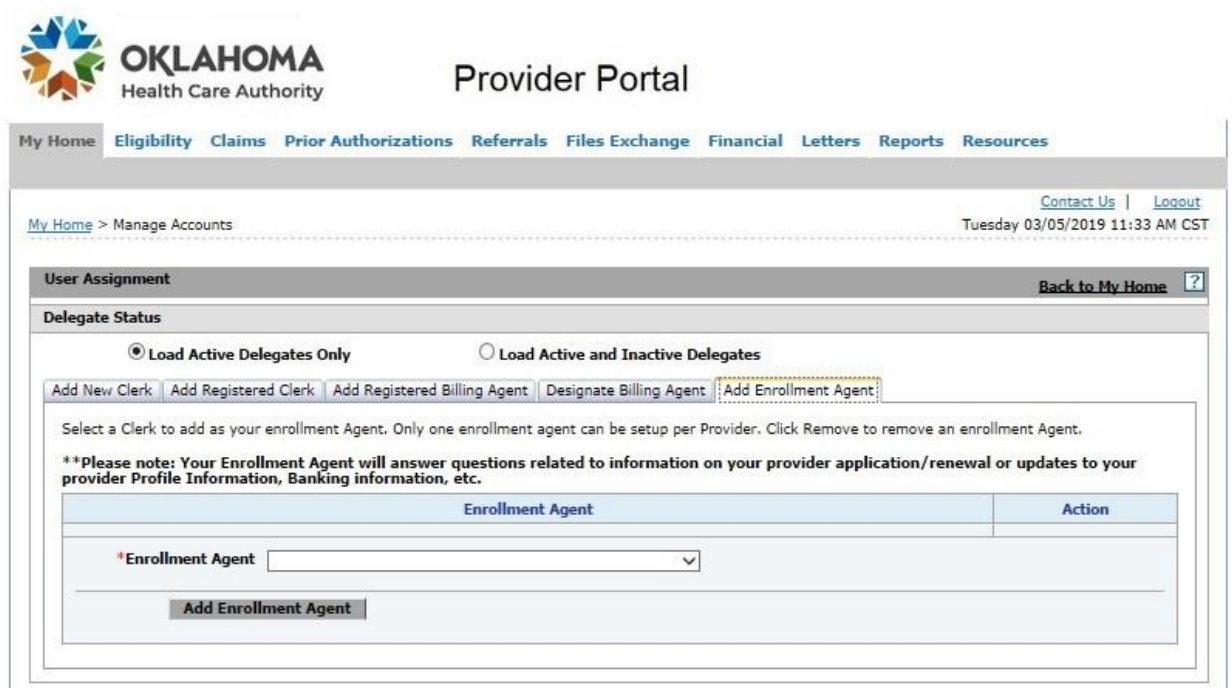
OKLAHOMA
Health Care Authority

Provider Portal

My Home Eligibility Claims Prior Authorizations Referrals Files Exchange Financial Letters Reports Resources

Contact Us | Logout

My Home > Manage Accounts

Tuesday 03/05/2019 11:33 AM CST

User Assignment

Back to My Home ?

Delegate Status

Load Active Delegates Only

Load Active and Inactive Delegates

Add New Clerk | Add Registered Clerk | Add Registered Billing Agent | Designate Billing Agent | Add Enrollment Agent

Select a Clerk to add as your enrollment Agent. Only one enrollment agent can be setup per Provider. Click Remove to remove an enrollment Agent.

**Please note: Your Enrollment Agent will answer questions related to information on your provider application/renewal or updates to your provider Profile Information, Banking information, etc.

| Enrollment Agent | Action |
|---|---|
| | |

*Enrollment Agent

Add Enrollment Agent